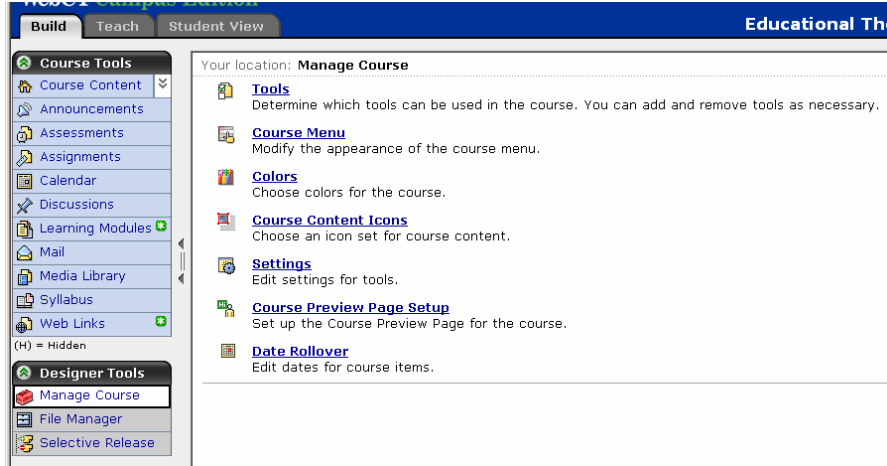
WebCT Campus Edition

Build
Teach
Student View

Educational Th

Course Tools
Course Content
Announcements
Assessments
Assignments
Calendar
Discussions
Learning Modules
Mail
Media Library
Syllabus
Web Links
(H) = Hidden

Designer Tools
Manage Course
File Manager
Selective Release

Your location: Manage Course

Tools
Determine which tools can be used in the course. You can add and remove tools as necessary.

Course Menu
Modify the appearance of the course menu.

Colors
Choose colors for the course.

Course Content Icons
Choose an icon set for course content.

Settings
Edit settings for tools.

Course Preview Page Setup
Set up the Course Preview Page for the course.

Date Rollover
Edit dates for course items.